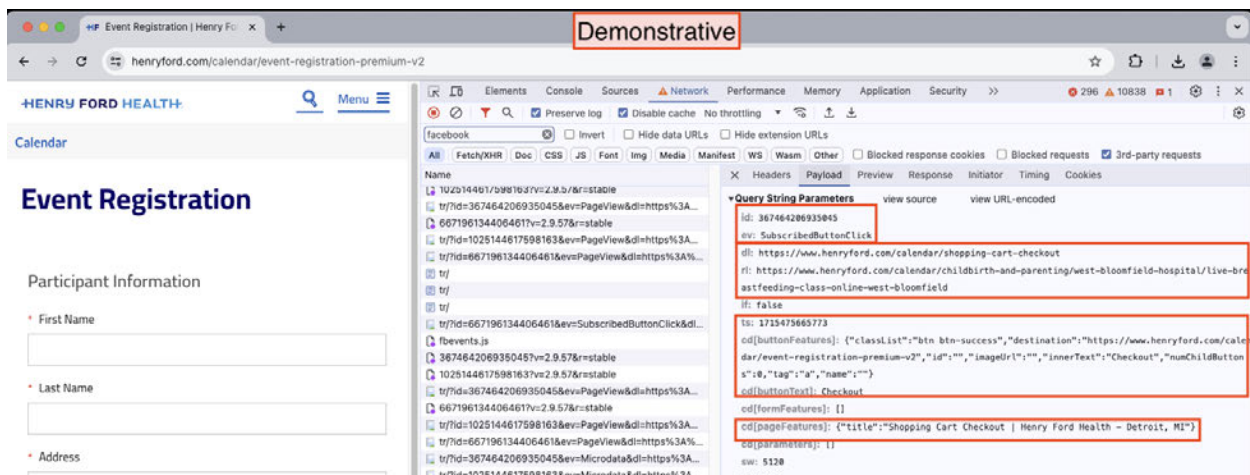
Demonstrative

Event Registration | Henry Fo ×

henryford.com/calendar/event-registration-premium-v2

HENRY FORD HEALTH

Menu

Calendar

Event Registration

Participant Information

* First Name

* Last Name

* Address

Elements Console Sources Network Performance Memory Application Security >>

296 10838 1

Preserve log Disable cache No throttling

facebook Invert Hide data URLs Hide extension URLs

All Fetch/XHR Doc CSS JS Font Img Media Manifest WS Wasm Other Blocked response cookies Blocked requests 3rd-party requests

Name

1025144617598163?v=2.9.57&r=stable
tr/?id=367464206935045&ev=PageView&dl=https%3A...
667196134406461?v=2.9.57&r=stable
tr/?id=1025144617598163&ev=PageView&dl=https%3A...
tr/?id=667196134406461&ev=PageView&dl=https%3A%...
tr/
tr/
tr/
tr/?id=667196134406461&ev=SubscribedButtonClick&dl...
fbevents.js
367464206935045?v=2.9.57&r=stable
1025144617598163?v=2.9.57&r=stable
tr/?id=367464206935045&ev=PageView&dl=https%3A...
667196134406461?v=2.9.57&r=stable
tr/?id=1025144617598163&ev=PageView&dl=https%3A...
tr/?id=667196134406461&ev=PageView&dl=https%3A%...
tr/?id=367464206935045&ev=Microdata&dl=https%3A...
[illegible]

× Headers Payload Preview Response Initiator Timing Cookies

▾Query String Parameters view source view URL-encoded

id: 367464206935045
ev: SubscribedButtonClick
dl: https://www.henryford.com/calendar/shopping-cart-checkout
rl: https://www.henryford.com/calendar/childbirth-and-parenting/west-bloomfield-hospital/live-breastfeeding-class-online-west-bloomfield
if: false
ts: 1715475665773
cd[buttonFeatures]: {"classList":"btn btn-success","destination":"https://www.henryford.com/calendar/event-registration-premium-v2","id":"","imageUrl":"","innerText":"Checkout","numChildButtons":0,"tag":"a","name":""}
cd[buttonText]: Checkout
cd[formFeatures]: []
cd[pageFeatures]: {"title":"Shopping Cart Checkout | Henry Ford Health - Detroit, MI"}
cd[parameters]: []
sw: 5120